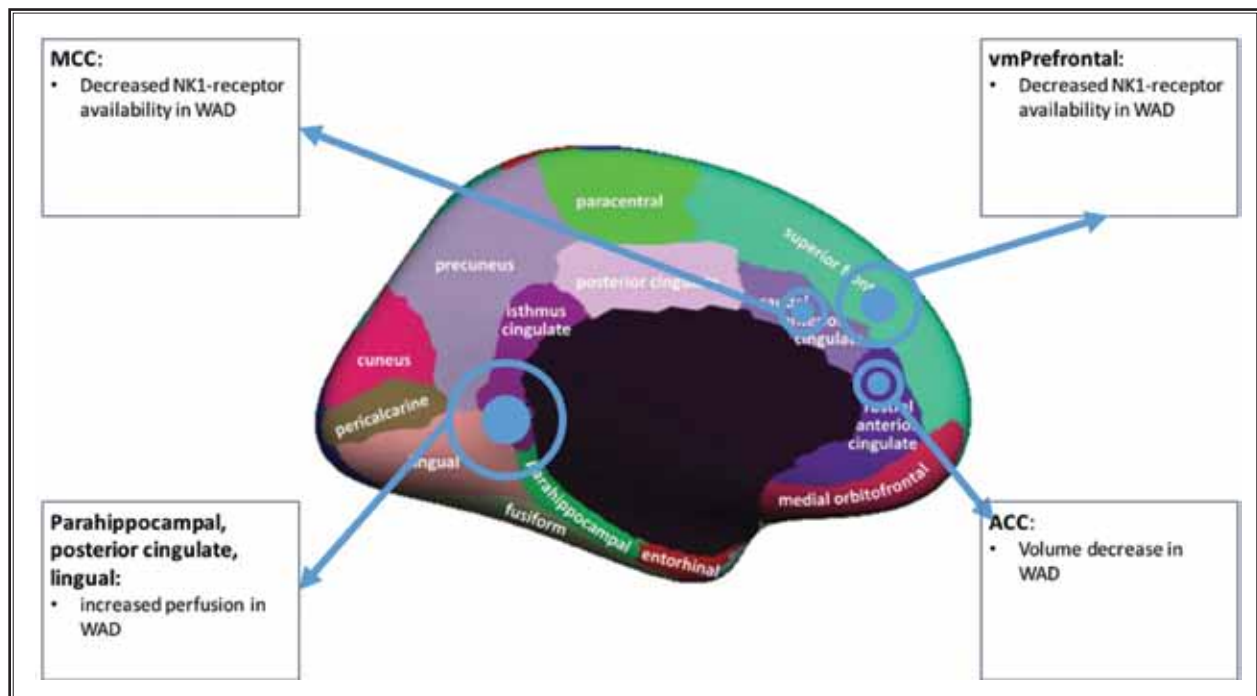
MCC:
• Decreased NK1-receptor availability in WAD

vmPrefrontal:
• Decreased NK1-receptor availability in WAD

paracentral

superior front

precuneus

posterior cingul

isthmus cingulate

caudal anterior cingulate

cuneus

pericalcarine

rostral anterior cingulate

lingual

parahippocampal

fusiform

entorhinal

medial orbitofrontal

Parahippocampal, posterior cingulate, lingual:
• increased perfusion in WAD

ACC:
• Volume decrease in WAD